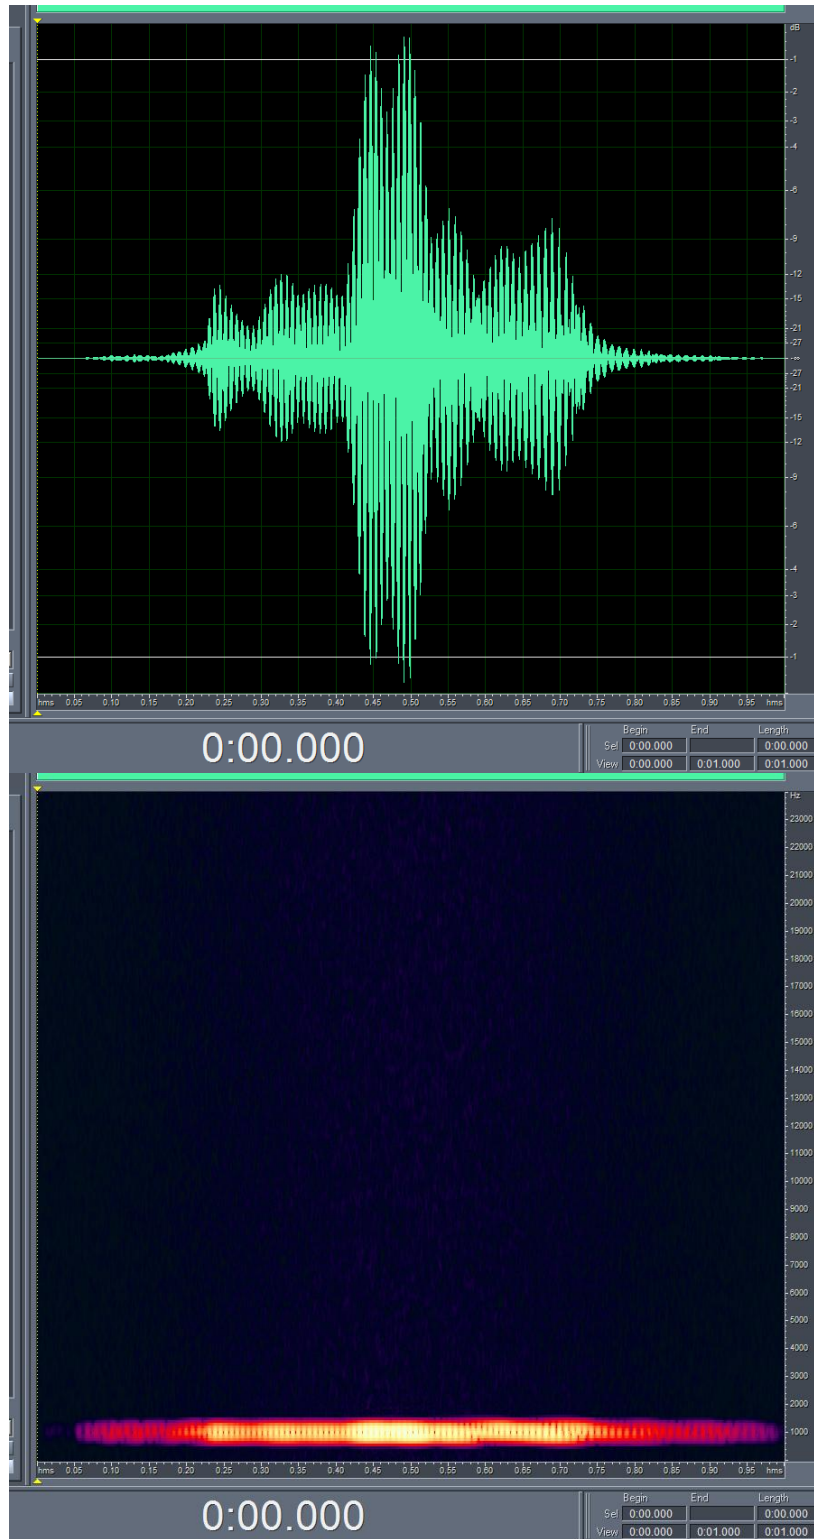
dB
-1
-2
-3
-4
-6
-9
-12
-15
-21
-27
-21
-∞
-27
-21
-15
-12
-9
-6
-4
-3
-2
-1

hms 0.05 0.10 0.15 0.20 0.25 0.30 0.35 0.40 0.45 0.50 0.55 0.60 0.65 0.70 0.75 0.80 0.85 0.90 0.95 hms

0:00.000

| | Begin | End | Length |
|---|---|---|---|
| Sel | 0:00.000 | | 0:00.000 |
| View | 0:00.000 | 0:01.000 | 0:01.000 |

Hz
23000
22000
21000
20000
19000
18000
17000
16000
15000
14000
13000
12000
11000
10000
9000
8000
7000
6000
5000
4000
3000
2000
1000

hms 0.05 0.10 0.15 0.20 0.25 0.30 0.35 0.40 0.45 0.50 0.55 0.60 0.65 0.70 0.75 0.80 0.85 0.90 0.95 hms

0:00.000

| | Begin | End | Length |
|---|---|---|---|
| Sel | 0:00.000 | | 0:00.000 |
| View | 0:00.000 | 0:01.000 | 0:01.000 |